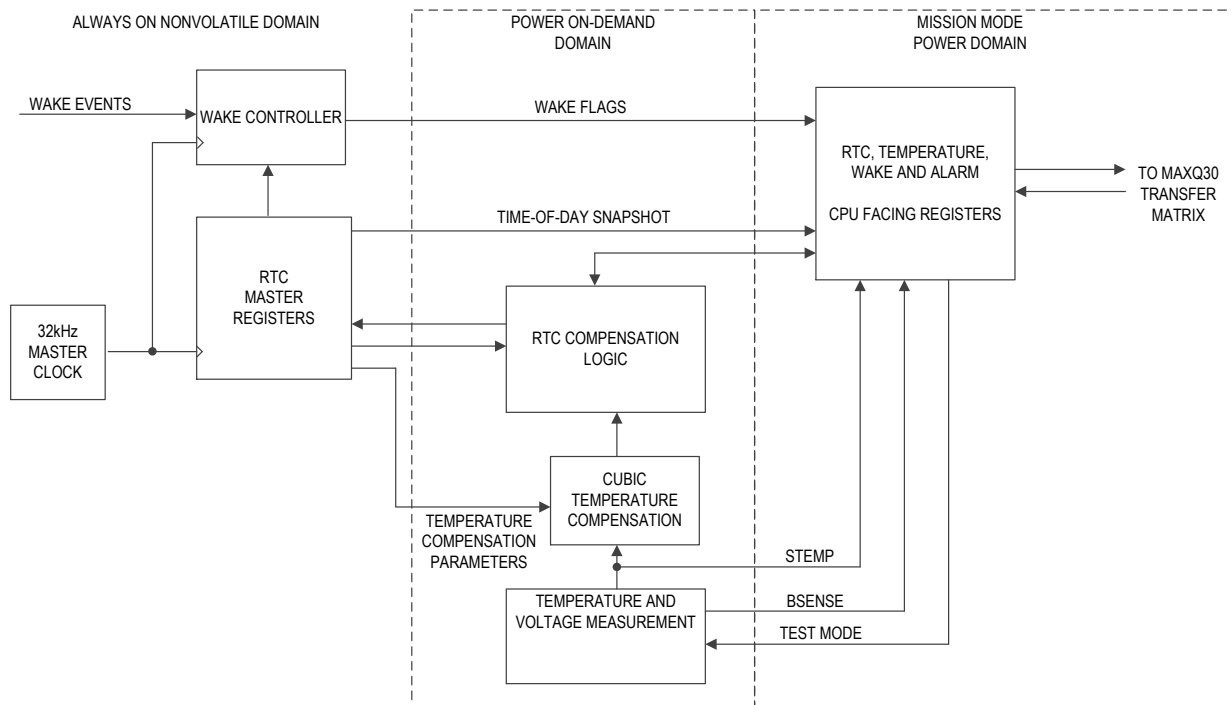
ALWAYS ON NONVOLATILE DOMAIN

POWER ON-DEMAND DOMAIN

MISSION MODE POWER DOMAIN

WAKE EVENTS

WAKE CONTROLLER

WAKE FLAGS

RTC, TEMPERATURE, WAKE AND ALARM

CPU FACING REGISTERS

TO MAXQ30 TRANSFER MATRIX

TIME-OF-DAY SNAPSHOT

32kHz MASTER CLOCK

RTC MASTER REGISTERS

RTC COMPENSATION LOGIC

CUBIC TEMPERATURE COMPENSATION

TEMPERATURE COMPENSATION PARAMETERS

STEMP

TEMPERATURE AND VOLTAGE MEASUREMENT

BSENSE

TEST MODE